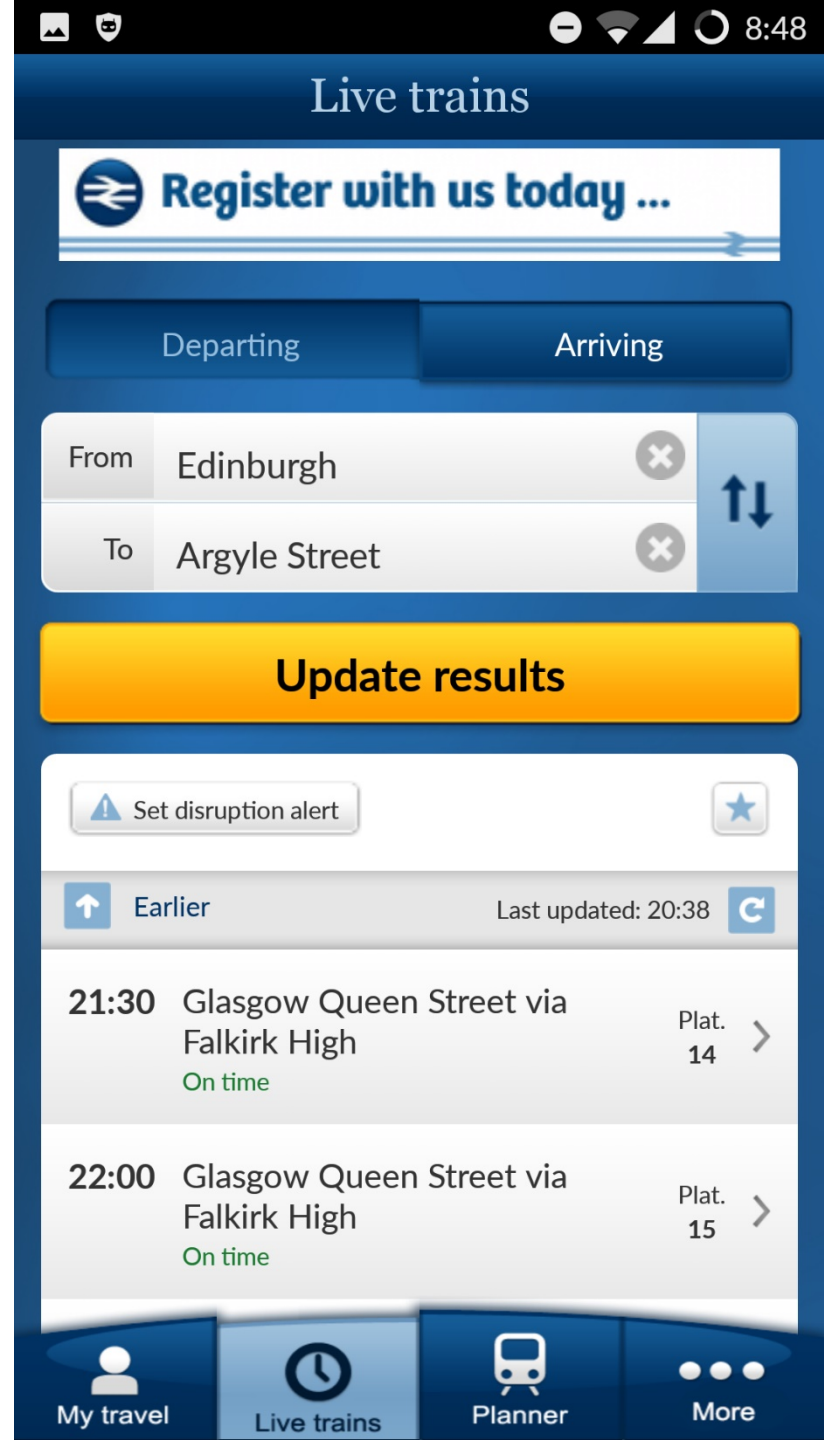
8:48

Live trains

Register with us today ...

Departing
Arriving

From Edinburgh

To Argyle Street

Update results

Set disruption alert

Earlier
Last updated: 20:38

21:30 Glasgow Queen Street via Falkirk High
On time
Plat. 14

22:00 Glasgow Queen Street via Falkirk High
On time
Plat. 15

My travel
Live trains
Planner
More